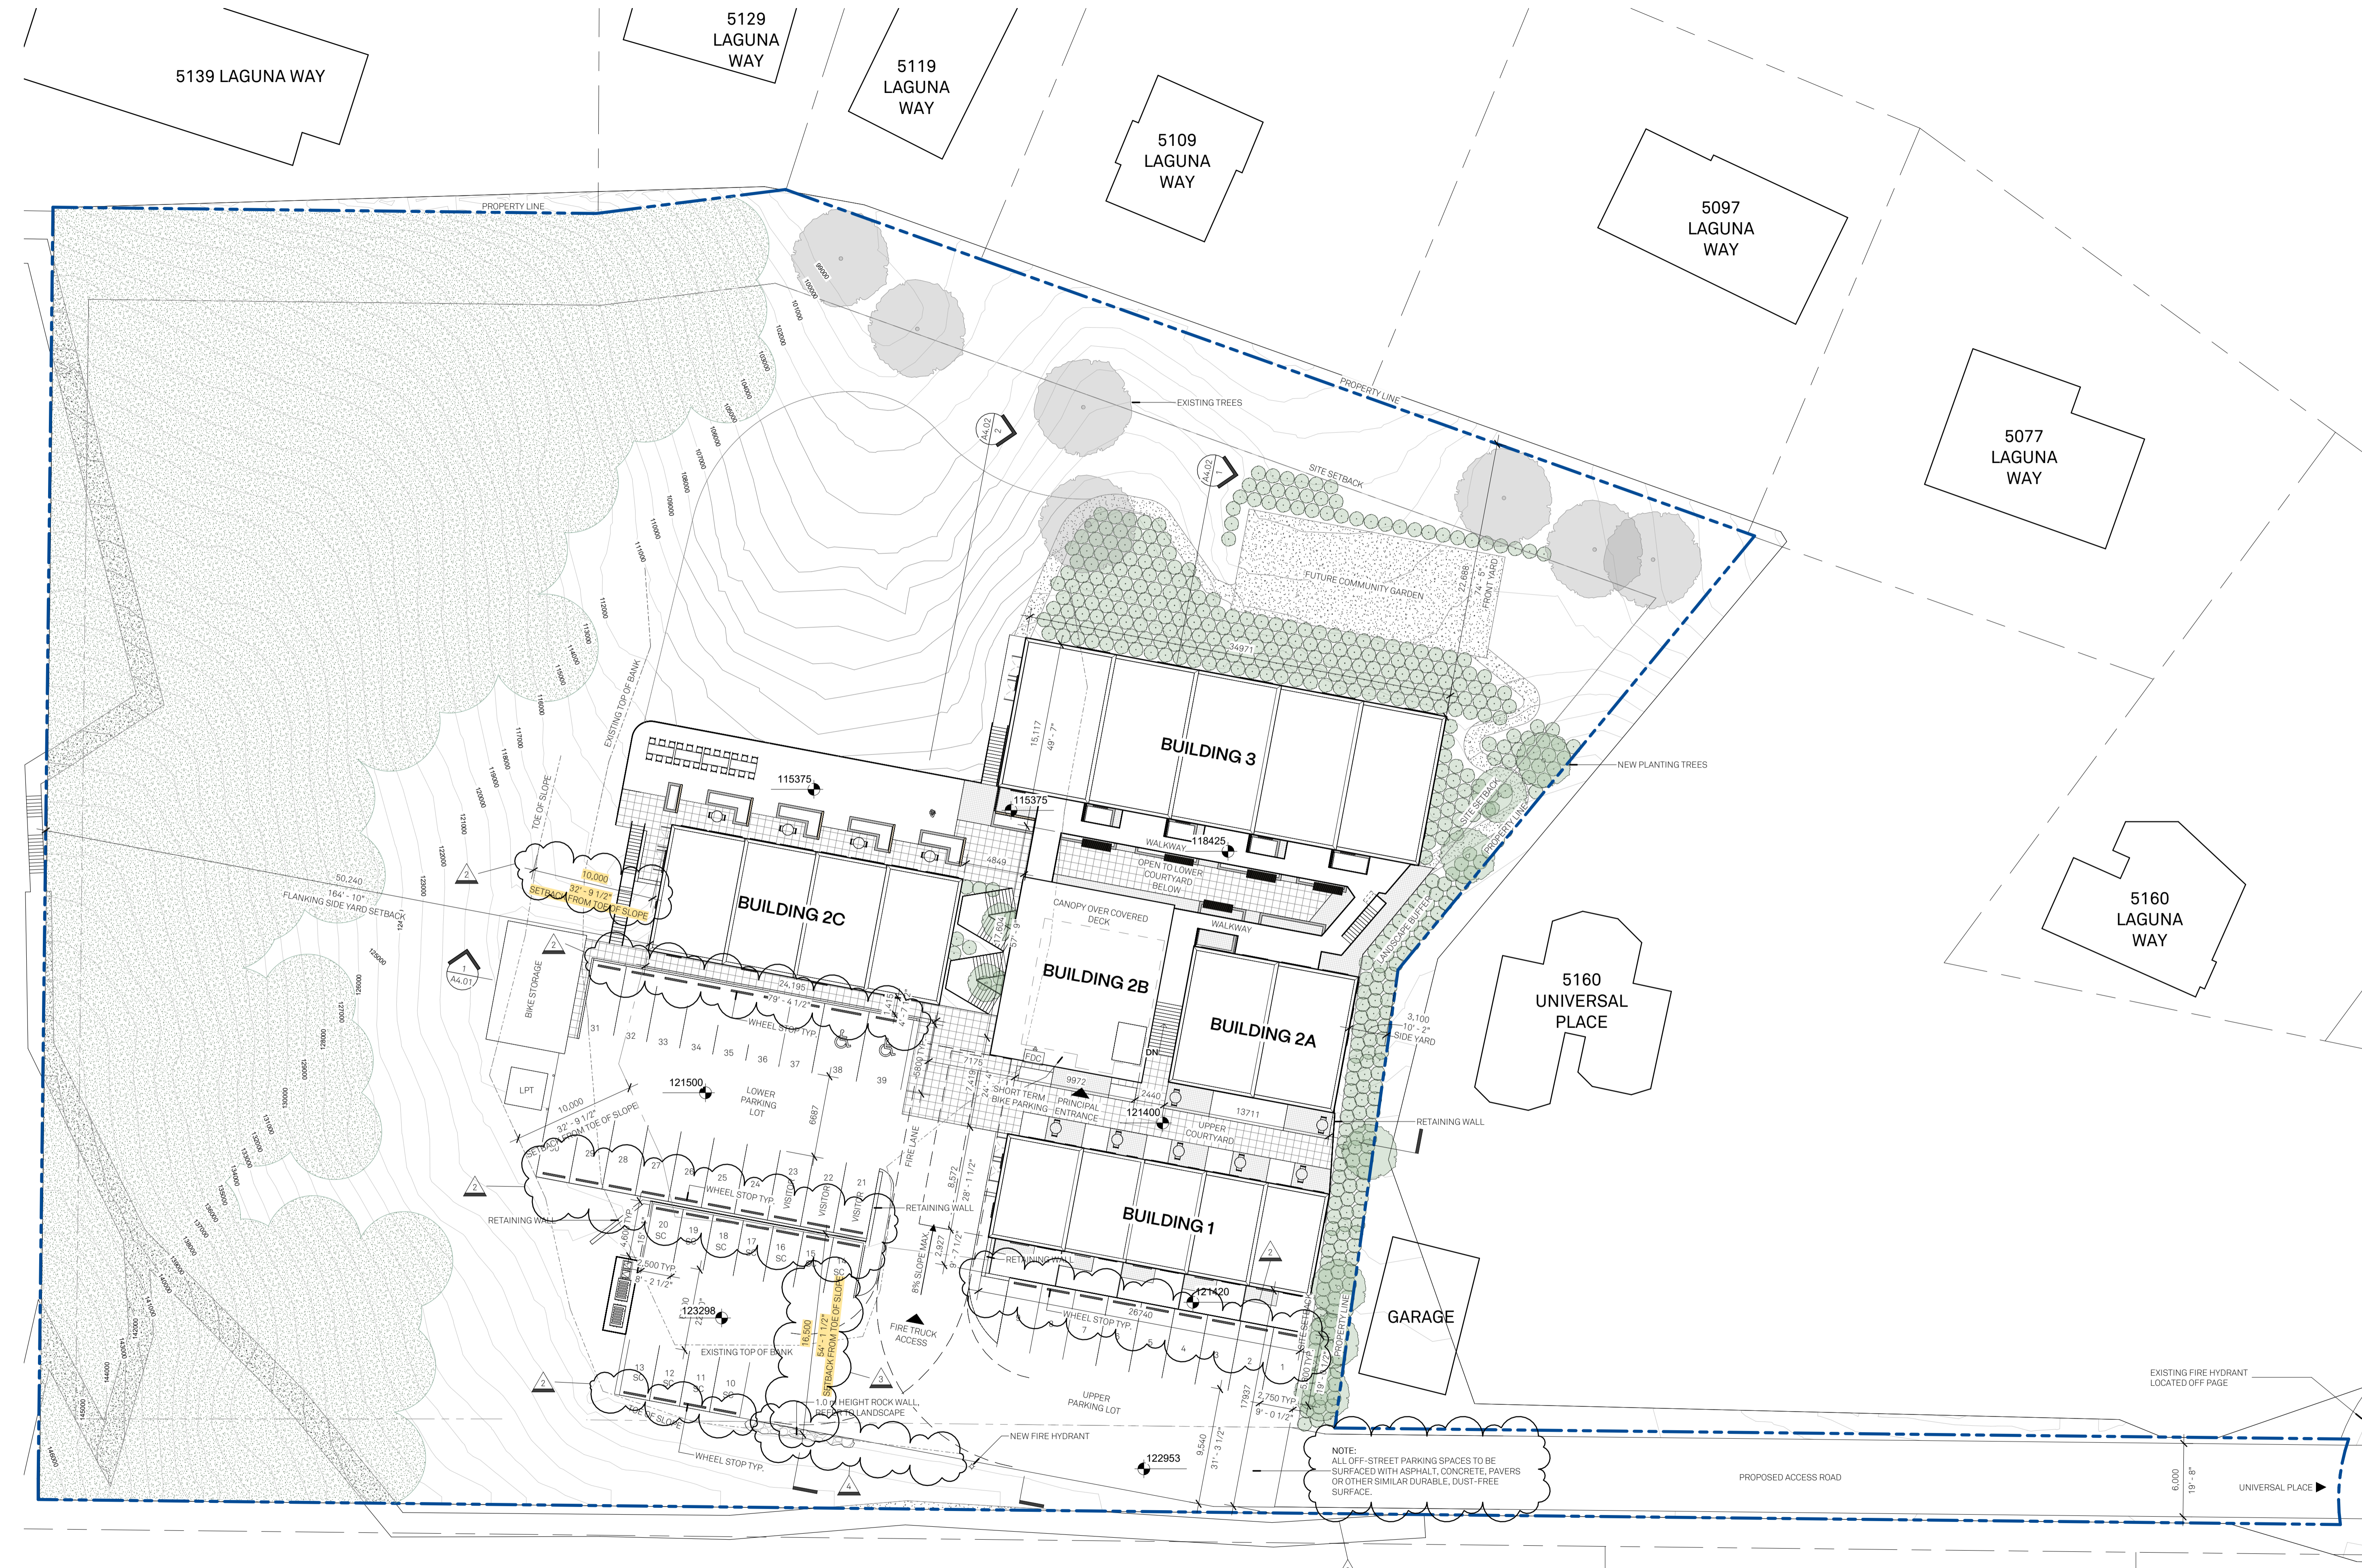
5139 LAGUNA WAY

5129 LAGUNA WAY

5119 LAGUNA WAY

5109 LAGUNA WAY

5097 LAGUNA WAY

5077 LAGUNA WAY

5160 LAGUNA WAY

5160 UNIVERSAL PLACE

GARAGE

PROPERTY LINE

PROPERTY LINE

EXISTING TREES

SITE SETBACK

FUTURE COMMUNITY GARDEN

22,688
74' - 5"
FRONT YARD

34971

NEW PLANTING TREES

SITE SETBACK

PROPERTY LINE

LANDSCAPE BUFFER

EXISTING TOP OF BANK

TOE OF SLOPE

BUILDING 3

15,117
49' - 7"

115375

115375

118425

WALKWAY

OPEN TO LOWER COURTYARD BELOW

WALKWAY

4849

CANOPY OVER COVERED DECK

BUILDING 2C

BUILDING 2B

BUILDING 2A

BUILDING 1

50,240
164' - 10"
FLANKING SIDE YARD SETBACK

10,000
32' - 9 1/2"
SETBACK FROM TOE OF SLOPE

BIKE STORAGE

A4.01

A4.02

A4.02

24,195
79' - 4 1/2"

WHEEL STOP TYP.

3,100
10' - 2"
SIDE YARD

RETAINING WALL

LPT

121500

LOWER PARKING LOT

10,000
32' - 9 1/2"
SETBACK FROM TOE OF SLOPE

7175

FDC

DN

9972

2440

SHORT TERM BIKE PARKING

PRINCIPAL ENTRANCE

121400

13711

UPPER COURTYARD

FIRE LANE

6687

8,572
28' - 1 1/2"

2,927
9' - 7 1/2"

8% SLOPE MAX.

RETAINING WALL

RETAINING WALL

RETAINING WALL

WHEEL STOP TYP.

VISITOR

VISITOR

VISITOR

500 TYP.
8' - 2 1/2"

123298

EXISTING TOP OF BANK

16,500
54' - 1 1/2"
SETBACK FROM TOE OF SLOPE

FIRE TRUCK ACCESS

121420

26740

WHEEL STOP TYP.

1.0 m HEIGHT ROCK WALL, REFER TO LANDSCAPE

NEW FIRE HYDRANT

UPPER PARKING LOT

9,540
31' - 3 1/2"

17937

2,750 TYP.
9' - 0 1/2"

122953

WHEEL STOP TYP.

NOTE:
ALL OFF-STREET PARKING SPACES TO BE SURFACED WITH ASPHALT, CONCRETE, PAVERS OR OTHER SIMILAR DURABLE, DUST-FREE SURFACE.

PROPOSED ACCESS ROAD

6,000
19' - 8"

UNIVERSAL PLACE

EXISTING FIRE HYDRANT LOCATED OFF PAGE

SC